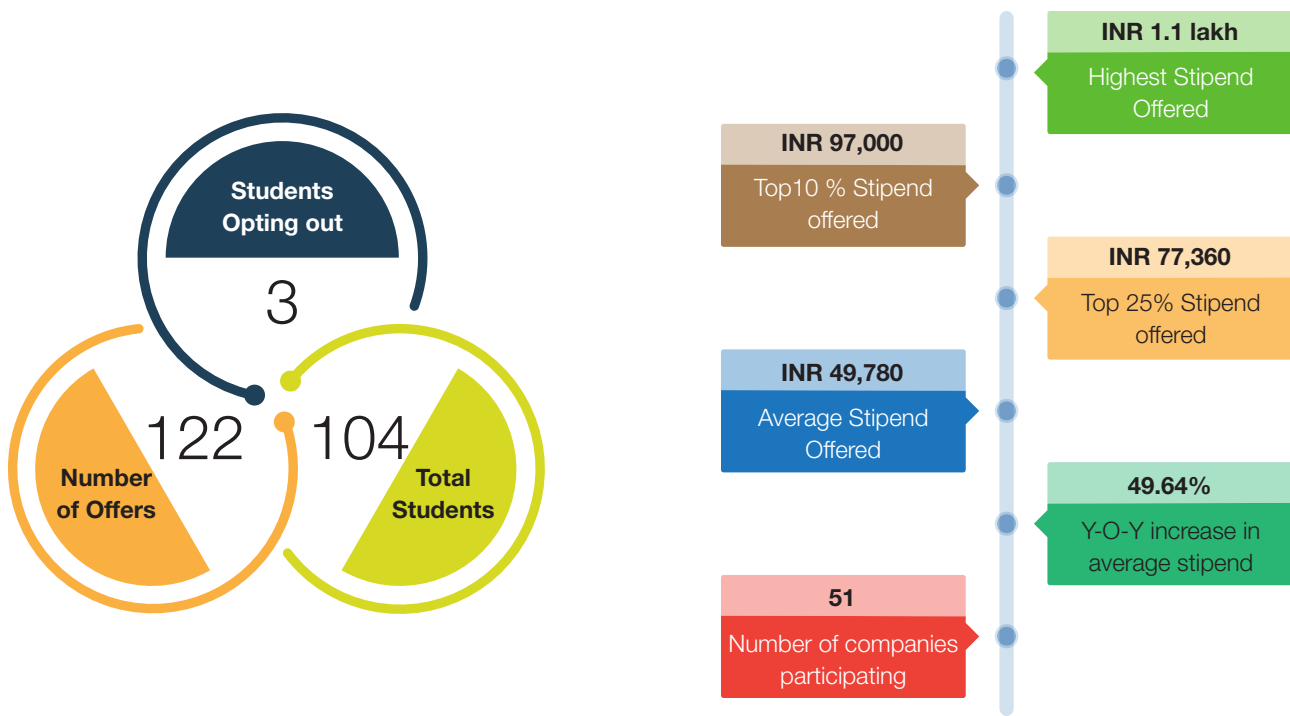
Students Opting out

3

122

Number of Offers

104

Total Students

INR 1.1 lakh

Highest Stipend Offered

INR 97,000

Top10 % Stipend offered

INR 77,360

Top 25% Stipend offered

INR 49,780

Average Stipend Offered

49.64%

Y-O-Y increase in average stipend

51

Number of companies participating